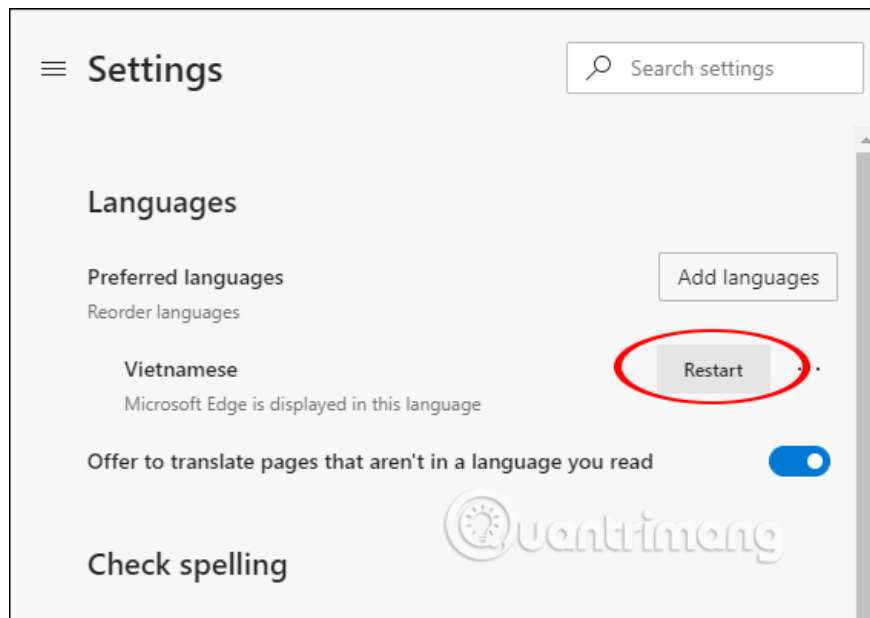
Settings

Search settings

Languages

Preferred languages

Add languages

Reorder languages

Vietnamese

Restart

Microsoft Edge is displayed in this language

Offer to translate pages that aren't in a language you read

Quantrimang

Check spelling